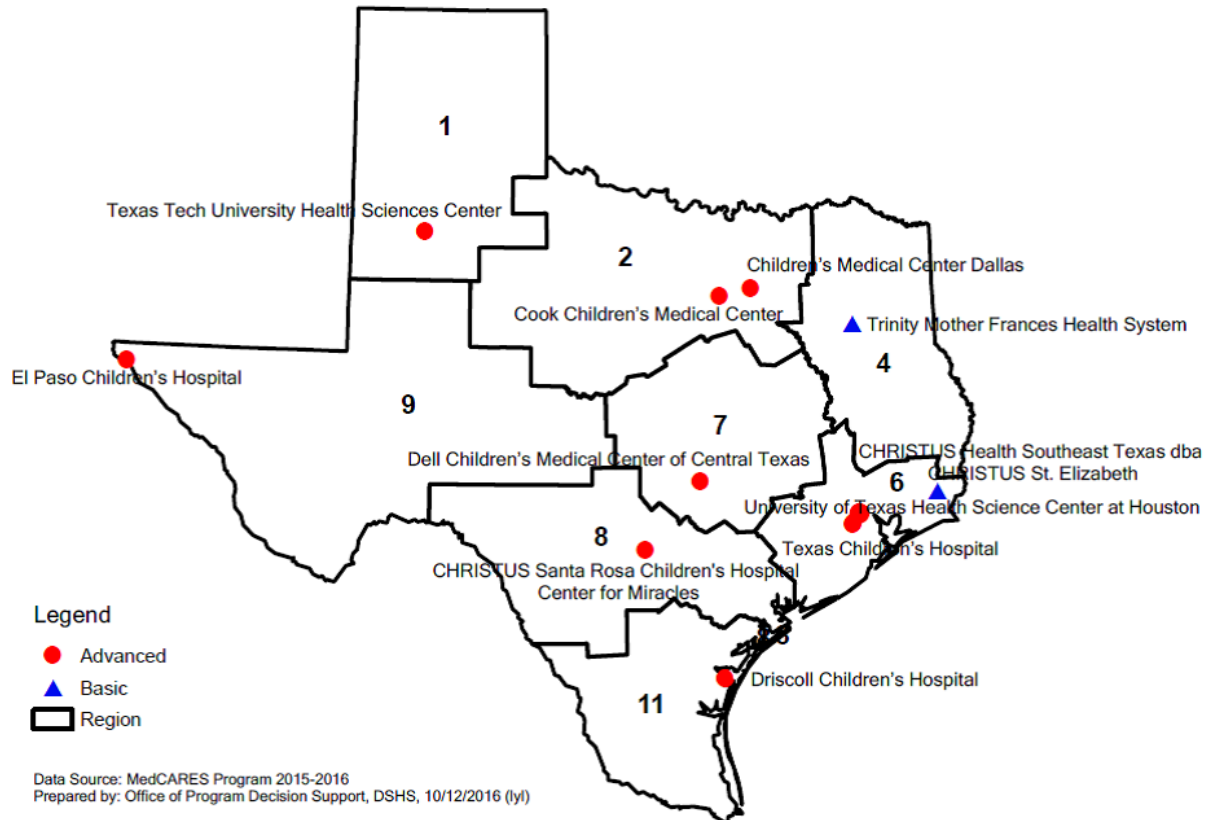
1

Texas Tech University Health Sciences Center

2

Children's Medical Center Dallas

Cook Children's Medical Center

Trinity Mother Frances Health System

4

El Paso Children's Hospital

9

7

Dell Children's Medical Center of Central Texas

CHRISTUS Health Southeast Texas dba CHRISTUS St. Elizabeth

6

University of Texas Health Science Center at Houston

Texas Children's Hospital

8

CHRISTUS Santa Rosa Children's Hospital Center for Miracles

5

Driscoll Children's Hospital

11

Legend

Advanced

Basic

Region

Data Source: MedCARES Program 2015-2016
Prepared by: Office of Program Decision Support, DSHS, 10/12/2016 (lyl)